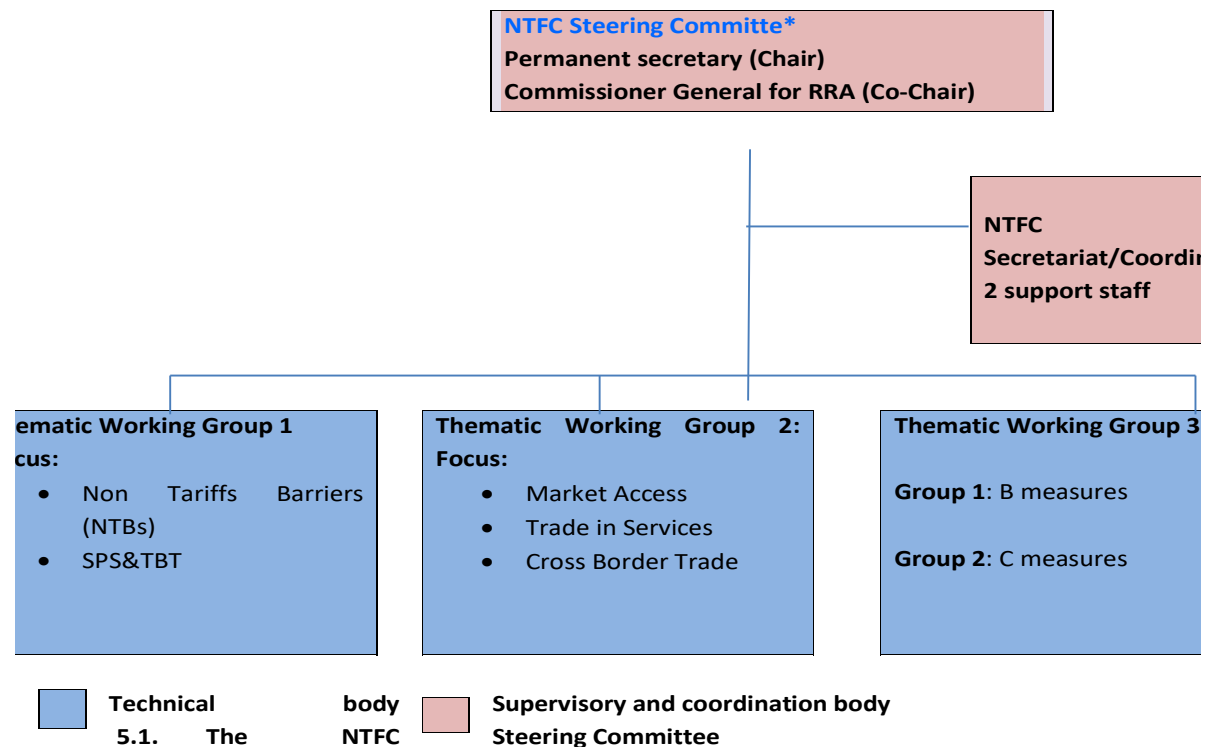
NTFC Steering Committe*
Permanent secretary (Chair)
Commissioner General for RRA (Co-Chair)

NTFC
Secretariat/Coordi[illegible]
2 support staff

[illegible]ematic Working Group 1
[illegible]cus:
- Non Tariffs Barriers (NTBs)
- SPS&TBT

Thematic Working Group 2:
Focus:
- Market Access
- Trade in Services
- Cross Border Trade

Thematic Working Group 3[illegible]

Group 1: B measures

Group 2: C measures

Technical body
5.1. The NTFC

Supervisory and coordination body
Steering Committee